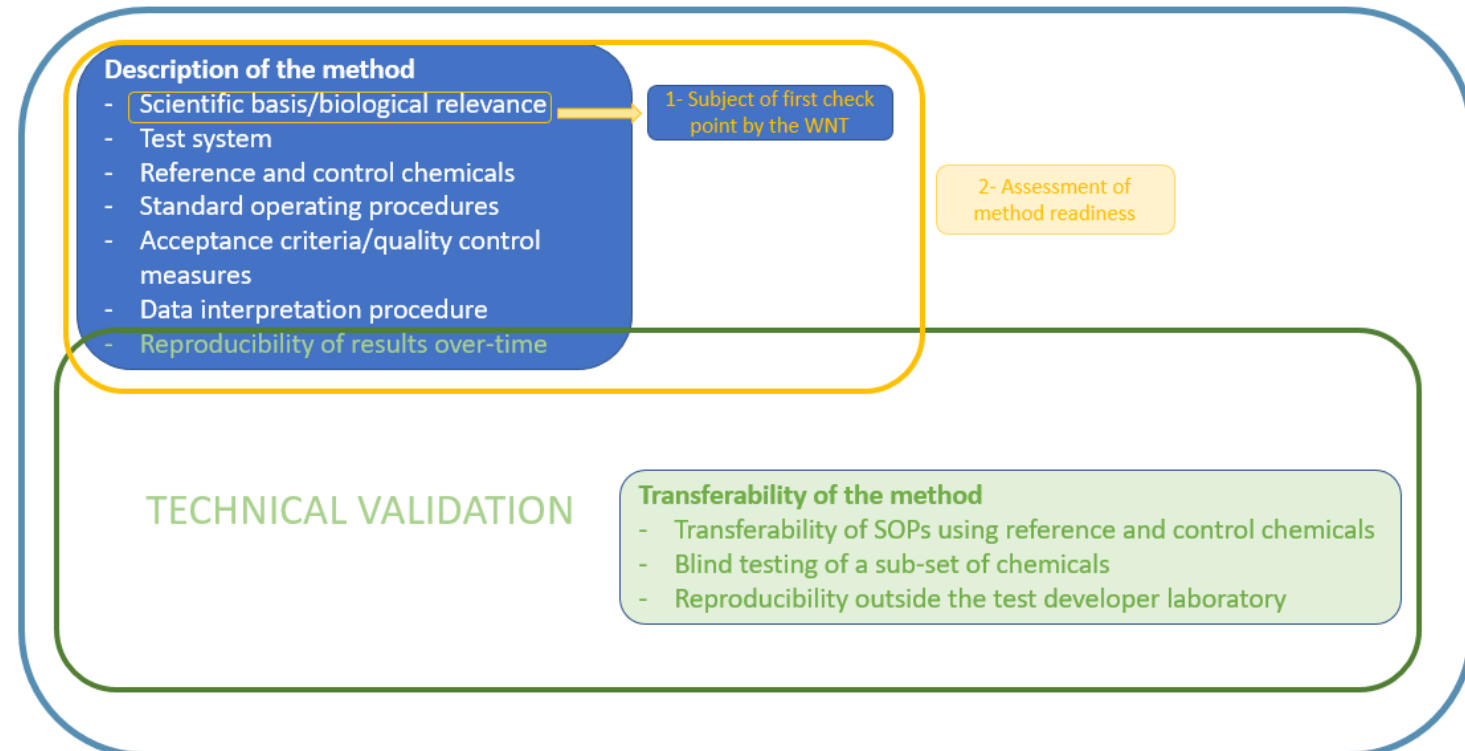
Description of the method
- Scientific basis/biological relevance
- Test system
- Reference and control chemicals
- Standard operating procedures
- Acceptance criteria/quality control measures
- Data interpretation procedure
- Reproducibility of results over-time

1- Subject of first check point by the WNT

2- Assessment of method readiness

TECHNICAL VALIDATION

Transferability of the method
- Transferability of SOPs using reference and control chemicals
- Blind testing of a sub-set of chemicals
- Reproducibility outside the test developer laboratory